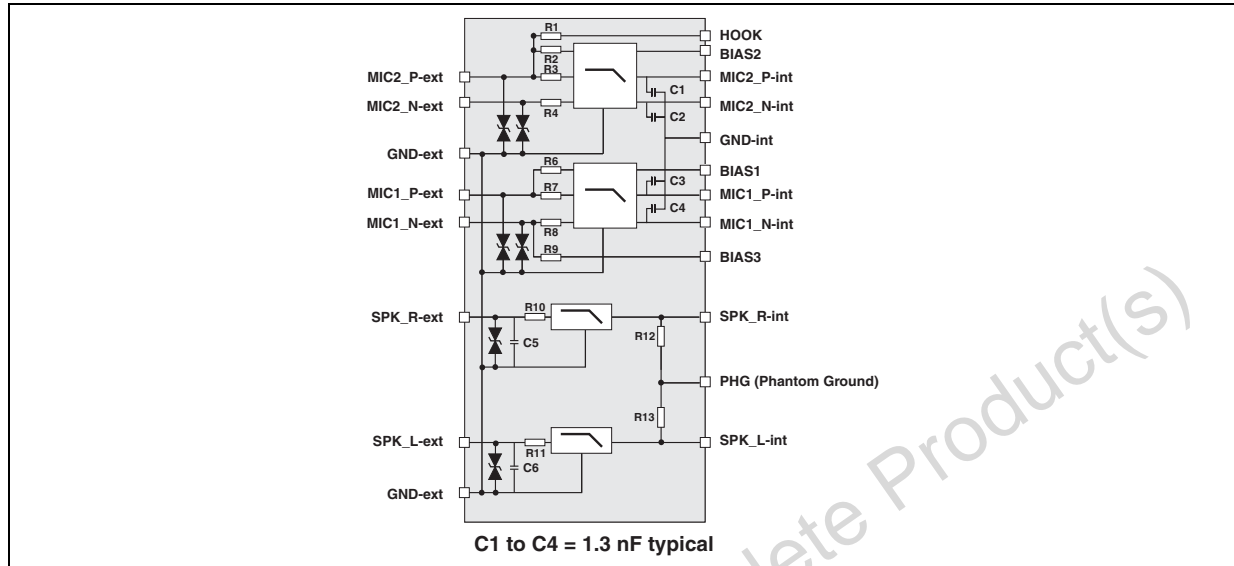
R1
HOOK
R2
BIAS2
R3
MIC2_P-ext
MIC2_P-int
C1
MIC2_N-ext
R4
MIC2_N-int
C2
GND-int
GND-ext
R6
BIAS1
MIC1_P-ext
R7
C3
MIC1_P-int
C4
MIC1_N-ext
MIC1_N-int
R8
R9
BIAS3
SPK_R-ext
R10
SPK_R-int
R12
C5
PHG (Phantom Ground)
R13
SPK_L-ext
R11
SPK_L-int
C6
GND-ext
C1 to C4 = 1.3 nF typical
lete Product(s)